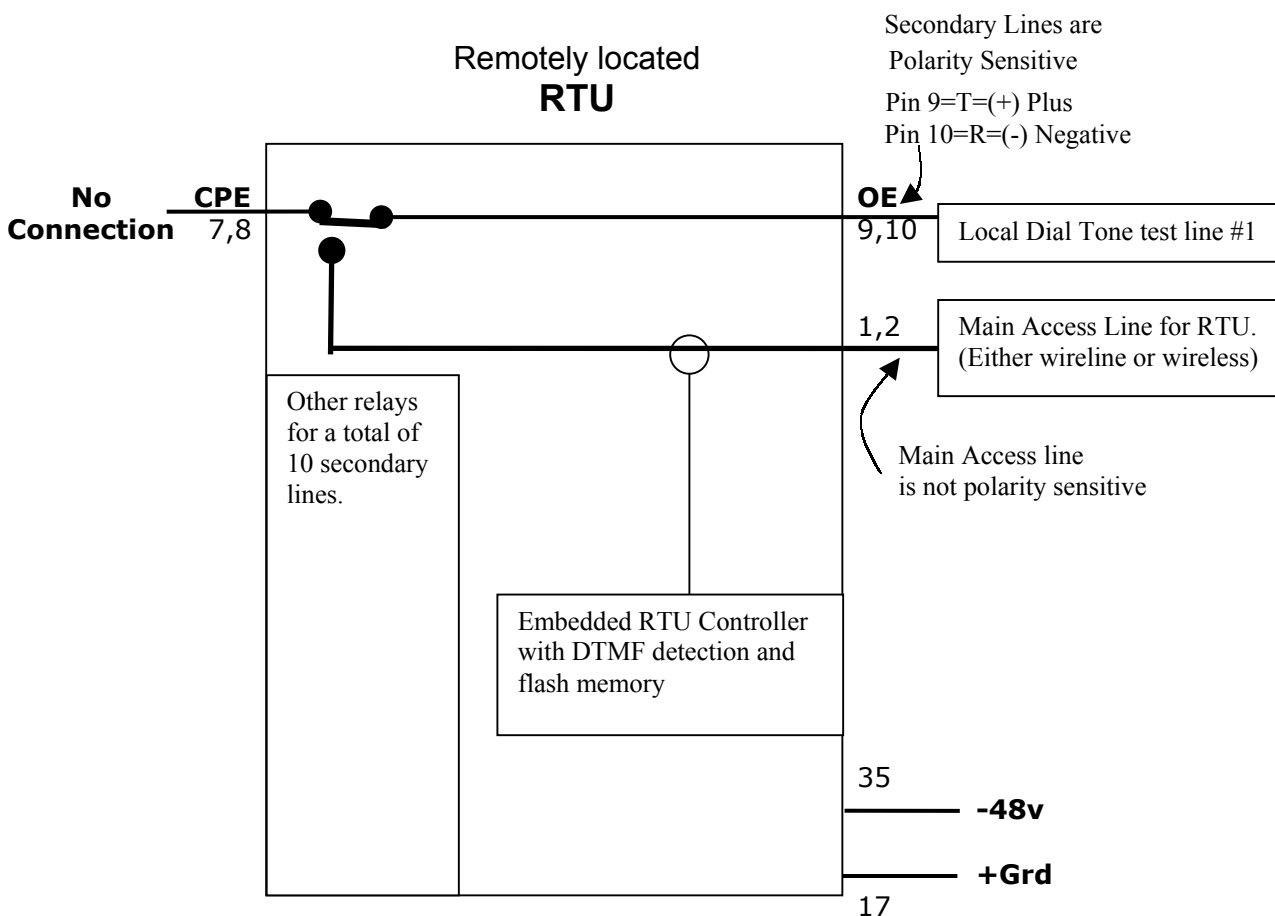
Secondary Lines are Polarity Sensitive
Pin 9=T=(+) Plus
Pin 10=R=(-) Negative

Remotely located
**RTU**

**No Connection**

**CPE**
7,8

**OE**
9,10

Local Dial Tone test line #1

1,2

Main Access Line for RTU. (Either wireline or wireless)

Other relays for a total of 10 secondary lines.

Main Access line is not polarity sensitive

Embedded RTU Controller with DTMF detection and flash memory

35
**-48v**

**+Grd**
17